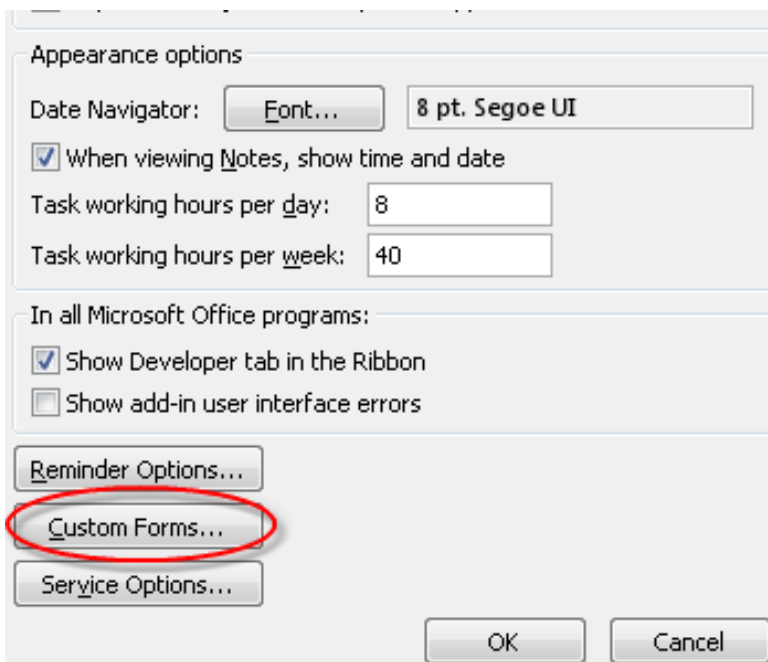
Appearance options

Date Navigator: Font... 8 pt. Segoe UI

When viewing Notes, show time and date

Task working hours per day: 8

Task working hours per week: 40

In all Microsoft Office programs:

Show Developer tab in the Ribbon

Show add-in user interface errors

Reminder Options...

Custom Forms...

Service Options...

OK

Cancel